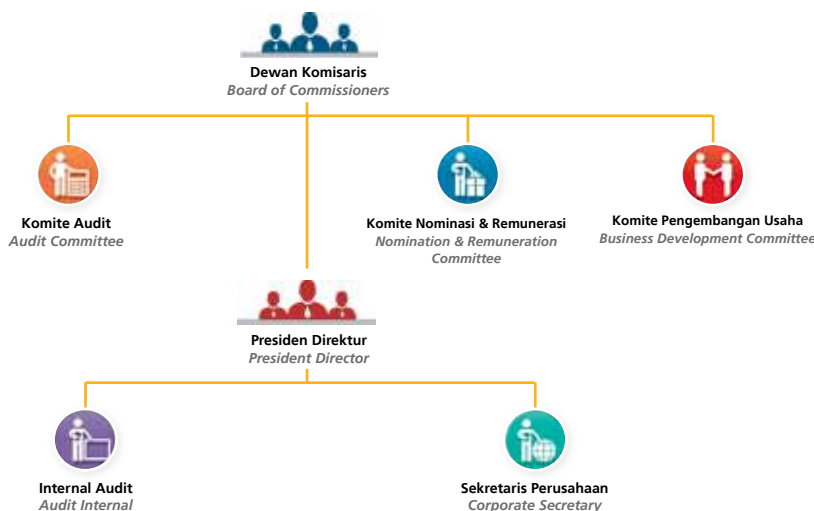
Dewan Komisaris
Board of Commissioners

Komite Audit
Audit Committee

Komite Nominasi & Remunerasi
Nomination & Remuneration Committee

Komite Pengembangan Usaha
Business Development Committee

Presiden Direktur
President Director

Internal Audit
Audit Internal

Sekretaris Perusahaan
Corporate Secretary